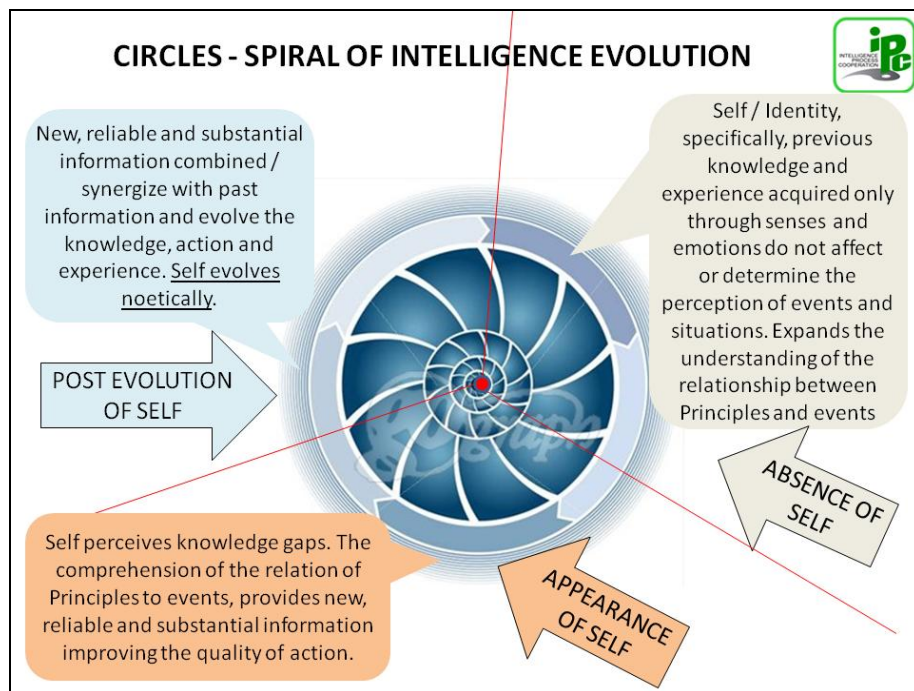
CIRCLES - SPIRAL OF INTELLIGENCE EVOLUTION

iPC
INTELLIGENCE PROCESS COOPERATION

New, reliable and substantial information combined / synergize with past information and evolve the knowledge, action and experience. Self evolves noetically.

Self / Identity, specifically, previous knowledge and experience acquired only through senses and emotions do not affect or determine the perception of events and situations. Expands the understanding of the relationship between Principles and events

POST EVOLUTION OF SELF

ABSENCE OF SELF

Self perceives knowledge gaps. The comprehension of the relation of Principles to events, provides new, reliable and substantial information improving the quality of action.

APPEARANCE OF SELF